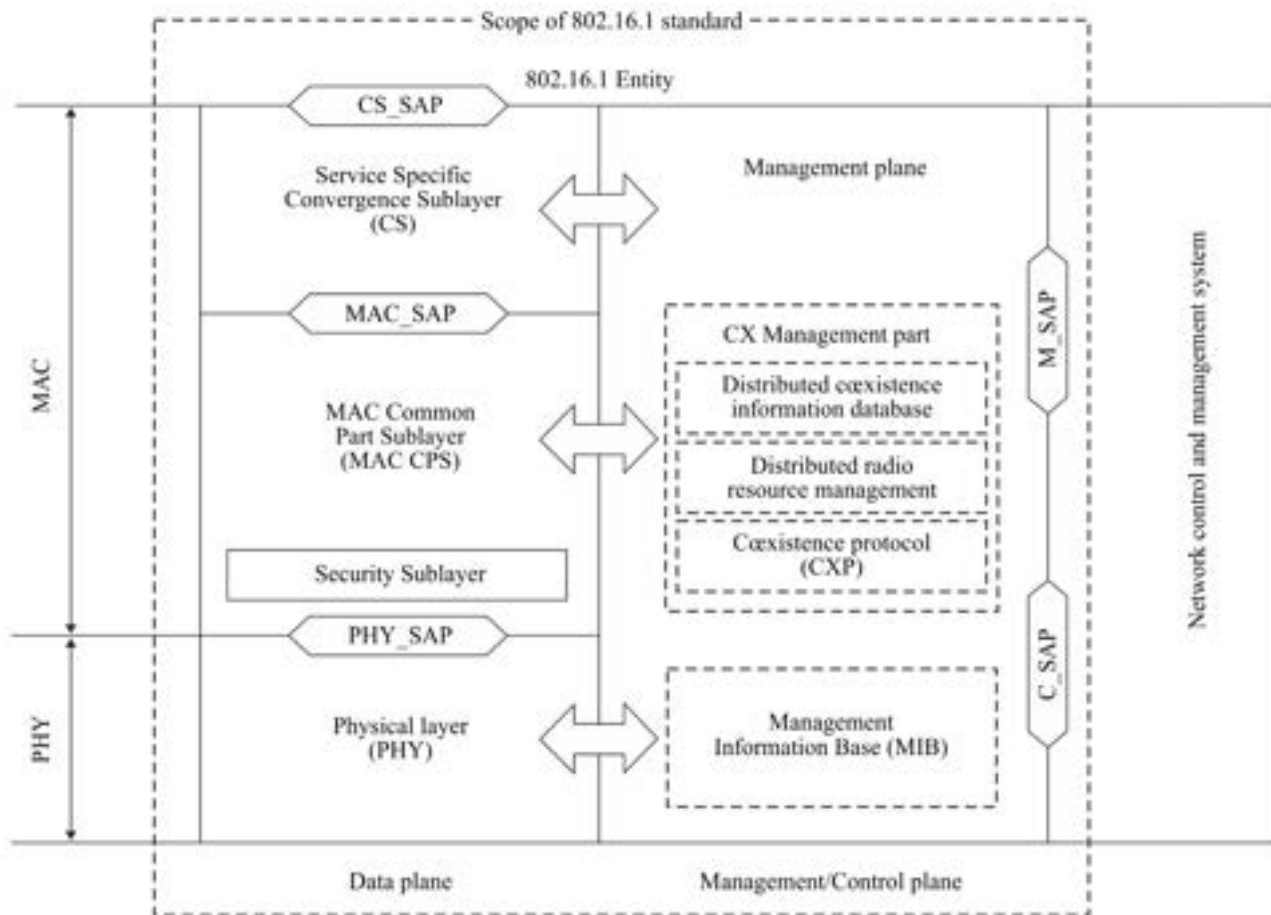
Scope of 802.16.1 standard

802.16.1 Entity

CS_SAP

Service Specific Convergence Sublayer (CS)

Management plane

MAC_SAP

CX Management part

Distributed cœxistence information database

MAC Common Part Sublayer (MAC CPS)

Distributed radio resource management

Cœxistence protocol (CXP)

Security Sublayer

PHY_SAP

Physical layer (PHY)

Management Information Base (MIB)

M_SAP

C_SAP

MAC

PHY

Network control and management system

Data plane

Management/Control plane